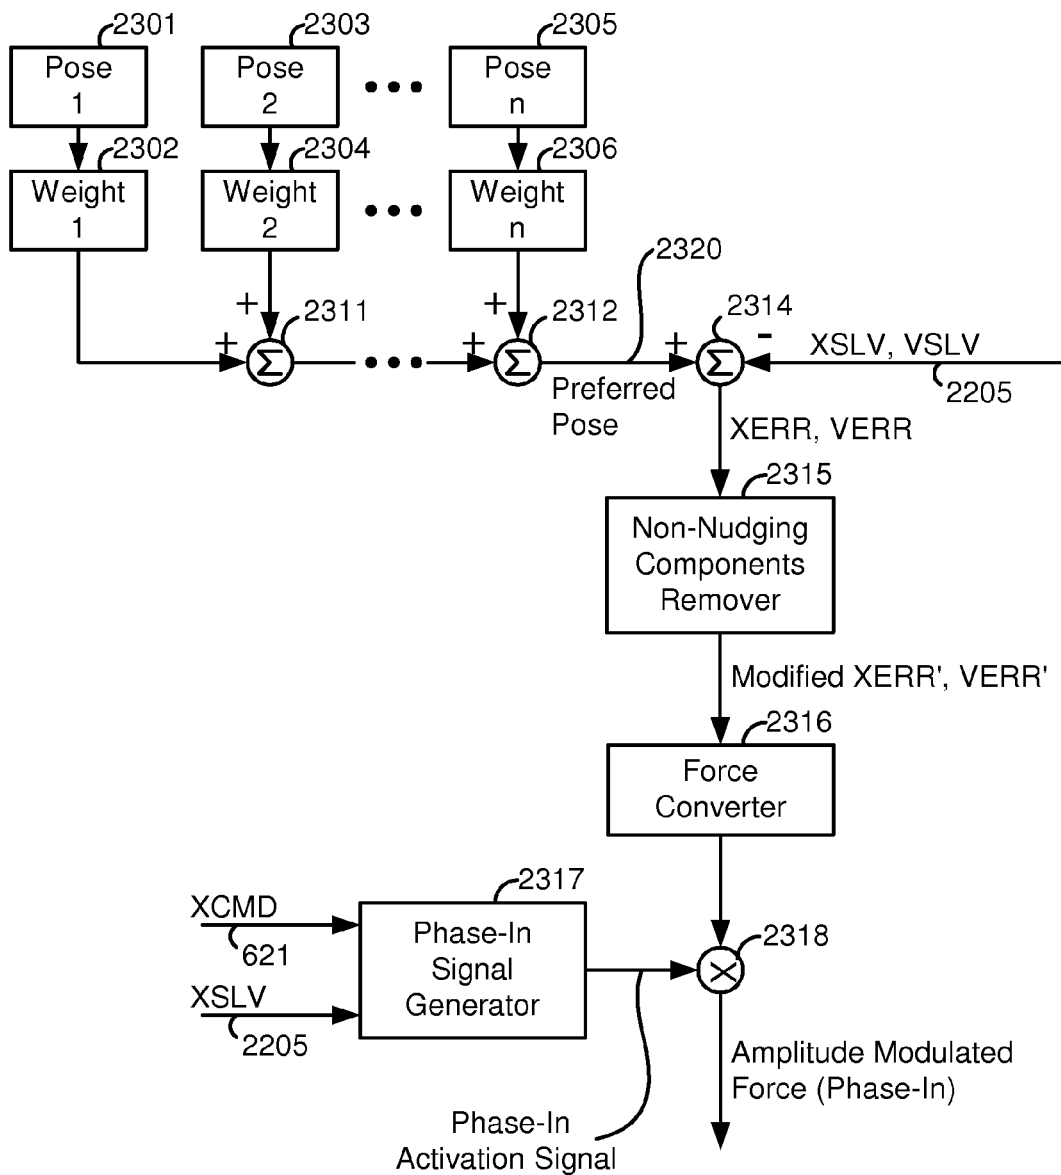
2301
Pose
1

2303
Pose
2

2305
Pose
n

2302
Weight
1

2304
Weight
2

2306
Weight
n

2320

+
2311
+
$\Sigma$

+
2312
+
$\Sigma$

2314
+
$\Sigma$
-

XSLV, VSLV
2205

Preferred
Pose

XERR, VERR

2315
Non-Nudging
Components
Remover

Modified XERR', VERR'

2316
Force
Converter

2317
XCMD
621
Phase-In
Signal
Generator
XSLV
2205

2318
$\otimes$

Amplitude Modulated
Force (Phase-In)

Phase-In
Activation Signal